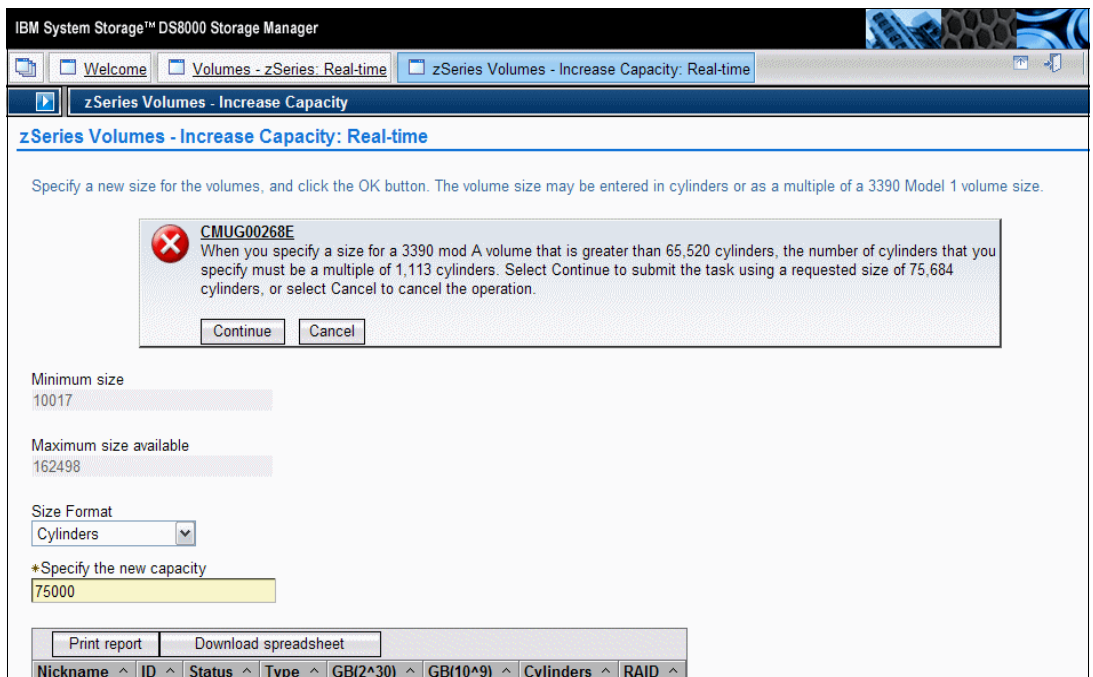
IBM System Storage™ DS8000 Storage Manager

Welcome | Volumes - zSeries: Real-time | zSeries Volumes - Increase Capacity: Real-time

zSeries Volumes - Increase Capacity

zSeries Volumes - Increase Capacity: Real-time

Specify a new size for the volumes, and click the OK button. The volume size may be entered in cylinders or as a multiple of a 3390 Model 1 volume size.

CMUG00268E
When you specify a size for a 3390 mod A volume that is greater than 65,520 cylinders, the number of cylinders that you specify must be a multiple of 1,113 cylinders. Select Continue to submit the task using a requested size of 75,684 cylinders, or select Cancel to cancel the operation.

Continue Cancel

Minimum size
10017

Maximum size available
162498

Size Format
Cylinders

*Specify the new capacity
75000

Print report Download spreadsheet

| Nickname ^ | ID ^ | Status ^ | Type ^ | GB(2^30) ^ | GB(10^9) ^ | Cylinders ^ | RAID ^ |
|---|---|---|---|---|---|---|---|